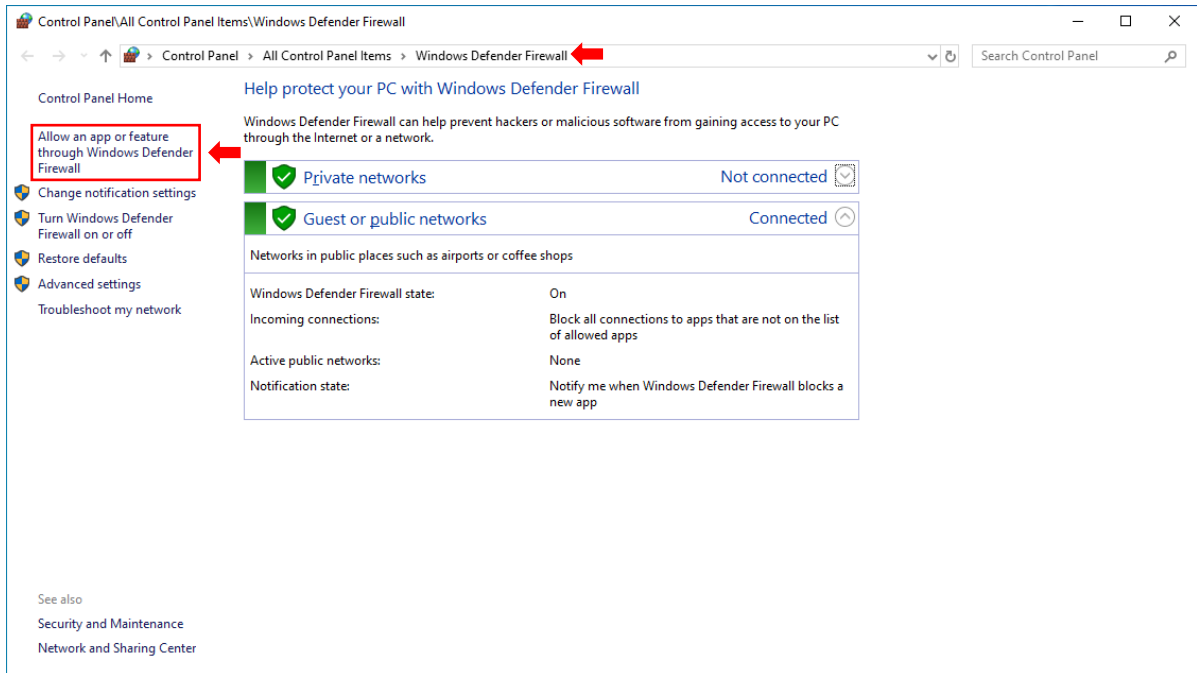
Control Panel\All Control Panel Items\Windows Defender Firewall

Control Panel > All Control Panel Items > Windows Defender Firewall

Search Control Panel

Control Panel Home

Allow an app or feature through Windows Defender Firewall

Change notification settings

Turn Windows Defender Firewall on or off

Restore defaults

Advanced settings

Troubleshoot my network

See also

Security and Maintenance

Network and Sharing Center

Help protect your PC with Windows Defender Firewall

Windows Defender Firewall can help prevent hackers or malicious software from gaining access to your PC through the Internet or a network.

Private networks Not connected

Guest or public networks Connected

Networks in public places such as airports or coffee shops

| | |
|---|---|
| Windows Defender Firewall state: | On |
| Incoming connections: | Block all connections to apps that are not on the list of allowed apps |
| Active public networks: | None |
| Notification state: | Notify me when Windows Defender Firewall blocks a new app |